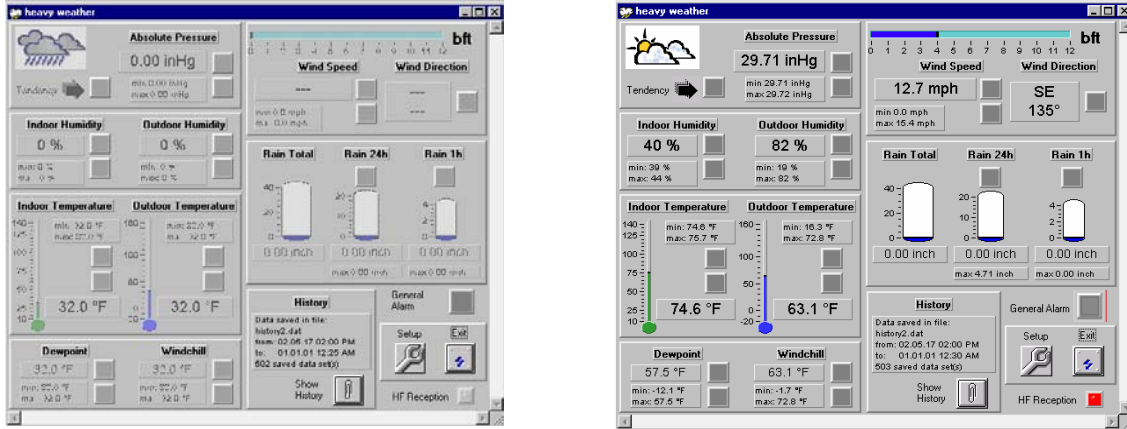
heavy weather

Absolute Pressure

0.00 inHg

Tendency

min 0.00 inHg
max 0.00 inHg

0 1 2 3 4 5 6 7 8 9 10 11 12 bft

Wind Speed

Wind Direction

---

---

min 0.0 mph
max 0.0 mph

Indoor Humidity

Outdoor Humidity

0 %

0 %

min 0 %
max 0 %

min 0 %
max 0 %

Rain Total

Rain 24h

Rain 1h

Indoor Temperature

Outdoor Temperature

min 32.0 °F
max 32.0 °F

min 32.0 °F
max 32.0 °F

32.0 °F

32.0 °F

0.00 inch

0.00 inch

0.00 inch

max 0.00 inch

max 0.00 inch

History

Data saved in file:
history2.dat
from: 02.05.17 02:00 PM
to: 01.01.01 12:25 AM
502 saved data set(s)

General Alarm

Setup

Exit

Show History

Dewpoint

Windchill

32.0 °F

32.0 °F

min 32.0 °F
max 32.0 °F

min 32.0 °F
max 32.0 °F

HF Reception

heavy weather

Absolute Pressure

29.71 inHg

Tendency

min 29.71 inHg
max 29.72 inHg

0 1 2 3 4 5 6 7 8 9 10 11 12 bft

Wind Speed

Wind Direction

12.7 mph

SE
135°

min 0.0 mph
max 15.4 mph

Indoor Humidity

Outdoor Humidity

40 %

82 %

min: 39 %
max: 44 %

min: 19 %
max: 82 %

Rain Total

Rain 24h

Rain 1h

Indoor Temperature

Outdoor Temperature

min: 74.6 °F
max: 75.7 °F

min: 16.3 °F
max: 72.8 °F

74.6 °F

63.1 °F

0.00 inch

0.00 inch

0.00 inch

max 4.71 inch

max 0.00 inch

History

Data saved in file:
history2.dat
from: 02.05.17 02:00 PM
to: 01.01.01 12:30 AM
503 saved data set(s)

General Alarm

Setup

Exit

Show History

Dewpoint

Windchill

57.5 °F

63.1 °F

min: -12.1 °F
max: 57.5 °F

min: -1.7 °F
max: 72.8 °F

HF Reception